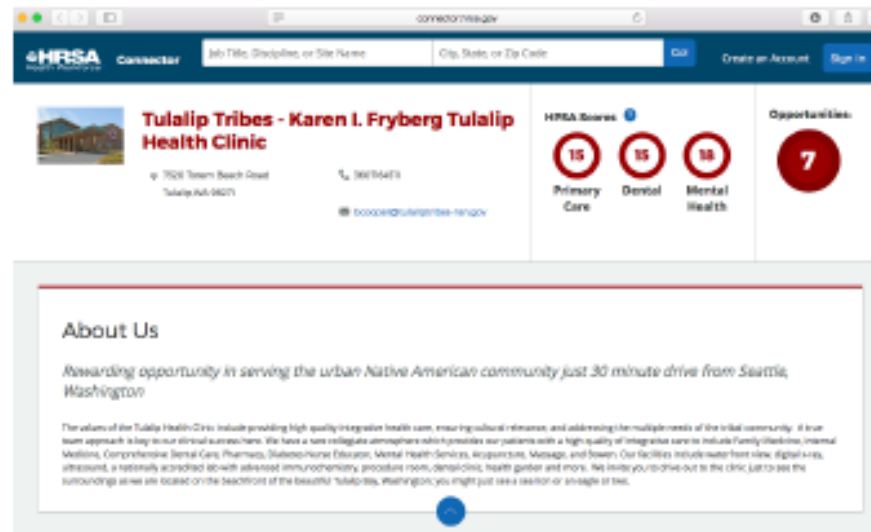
connector.hrsa.gov

HRSA Health Workforce

Connector

Job Title, Discipline, or Site Name

City, State, or Zip Code

Go

Create an Account

Sign In

Tulalip Tribes - Karen I. Fryberg Tulalip Health Clinic

7520 Totem Beach Road
Tulalip WA 98271

3607164511

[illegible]@tulaliptribes-nsn.gov

HRSA Scores

15
Primary Care

15
Dental

18
Mental Health

Opportunities

7

About Us

Rewarding opportunity in serving the urban Native American community just 30 minute drive from Seattle, Washington

The values of the Tulalip Health Clinic include providing high quality integrative health care, ensuring cultural relevance, and addressing the multiple needs of the tribal community. A true team approach is key to our clinical success here. We have a rare collegiate atmosphere which provides our patients with a high quality of integrative care to include Family Medicine, Internal Medicine, Comprehensive Dental Care, Pharmacy, Diabetes Nurse Educator, Mental Health Services, Acupuncture, Massage, and flowers. Our facilities include water front view, digital x-ray, ultrasound, a nationally accredited lab with advanced immunochemistry, procedure room, dental clinic, health garden and more. We invite you to drive out to the clinic just to see the surroundings as we are located on the beachfront of the beautiful Tulalip Bay, Washington; you might just see a sealion or an eagle or two.